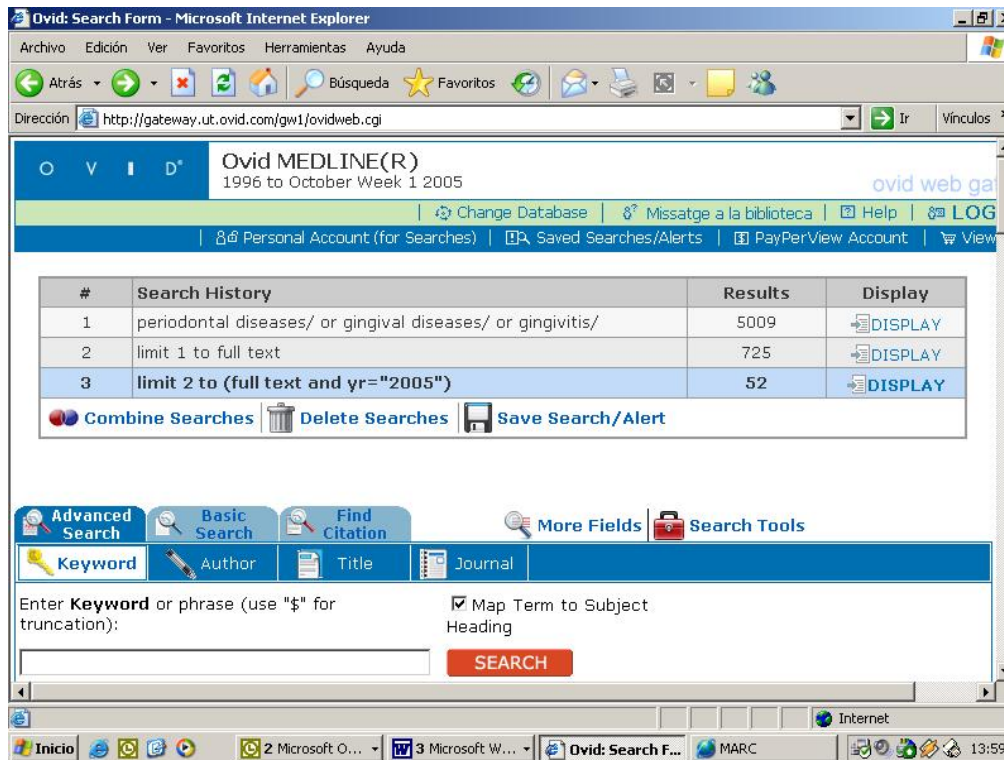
Ovid: Search Form - Microsoft Internet Explorer

Archivo Edición Ver Favoritos Herramientas Ayuda

Atrás Búsqueda Favoritos

Dirección http://gateway.ut.ovid.com/gw1/ovidweb.cgi Ir Vínculos

O V I D

Ovid MEDLINE(R)
1996 to October Week 1 2005

ovid web ga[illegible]

Change Database | Missatge a la biblioteca | Help | LOG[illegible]

Personal Account (for Searches) | Saved Searches/Alerts | PayPerView Account | View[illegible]

| # | Search History | Results | Display |
|---|---|---|---|
| 1 | periodontal diseases/ or gingival diseases/ or gingivitis/ | 5009 | DISPLAY |
| 2 | limit 1 to full text | 725 | DISPLAY |
| 3 | limit 2 to (full text and yr="2005") | 52 | DISPLAY |

Combine Searches | Delete Searches | Save Search/Alert

Advanced Search | Basic Search | Find Citation | More Fields | Search Tools

Keyword | Author | Title | Journal

Enter Keyword or phrase (use "$" for truncation):

Map Term to Subject Heading

SEARCH

Internet

Inicio | 2 Microsoft O... | 3 Microsoft W... | Ovid: Search F... | MARC | 13:59